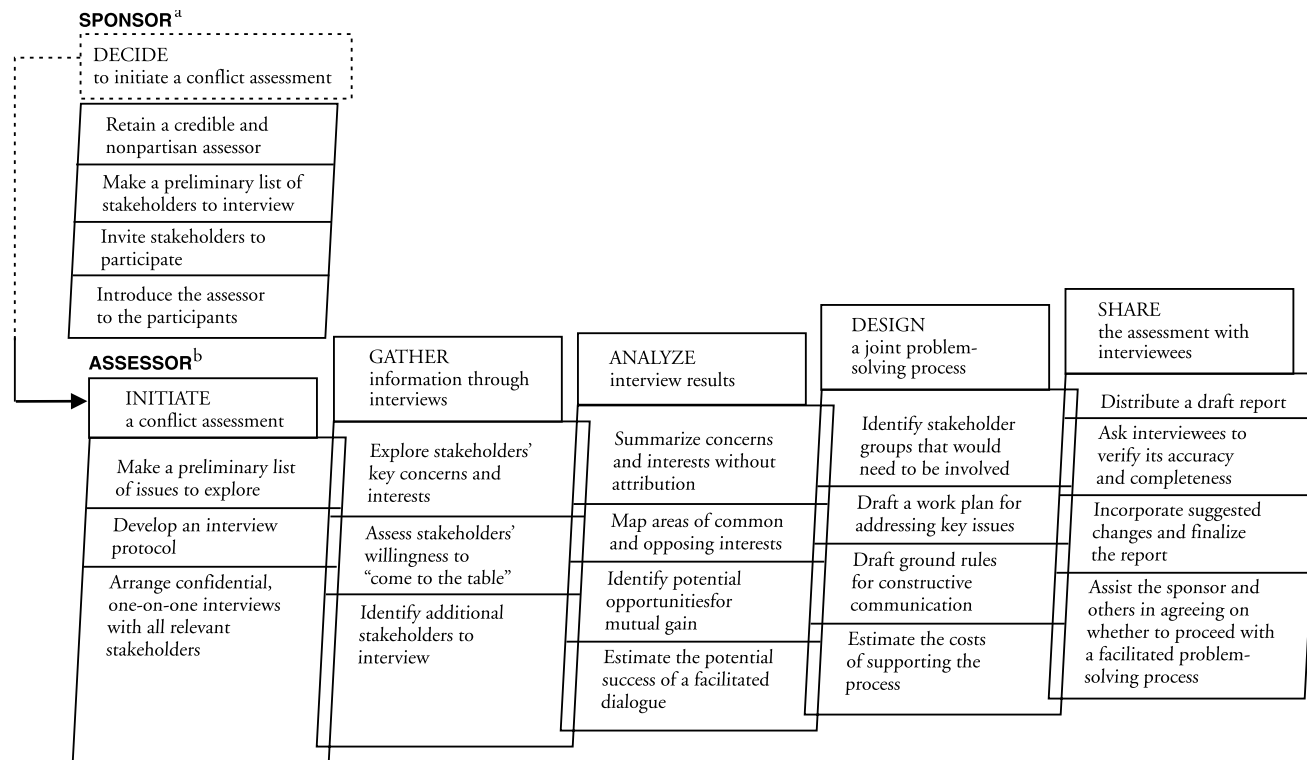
SPONSOR$^{a}$

DECIDE
to initiate a conflict assessment

Retain a credible and nonpartisan assessor

Make a preliminary list of stakeholders to interview

Invite stakeholders to participate

Introduce the assessor to the participants

ASSESSOR$^{b}$

INITIATE
a conflict assessment

Make a preliminary list of issues to explore

Develop an interview protocol

Arrange confidential, one-on-one interviews with all relevant stakeholders

GATHER
information through interviews

Explore stakeholders' key concerns and interests

Assess stakeholders' willingness to "come to the table"

Identify additional stakeholders to interview

ANALYZE
interview results

Summarize concerns and interests without attribution

Map areas of common and opposing interests

Identify potential opportunitiesfor mutual gain

Estimate the potential success of a facilitated dialogue

DESIGN
a joint problem-solving process

Identify stakeholder groups that would need to be involved

Draft a work plan for addressing key issues

Draft ground rules for constructive communication

Estimate the costs of supporting the process

SHARE
the assessment with interviewees

Distribute a draft report

Ask interviewees to verify its accuracy and completeness

Incorporate suggested changes and finalize the report

Assist the sponsor and others in agreeing on whether to proceed with a facilitated problem-solving process